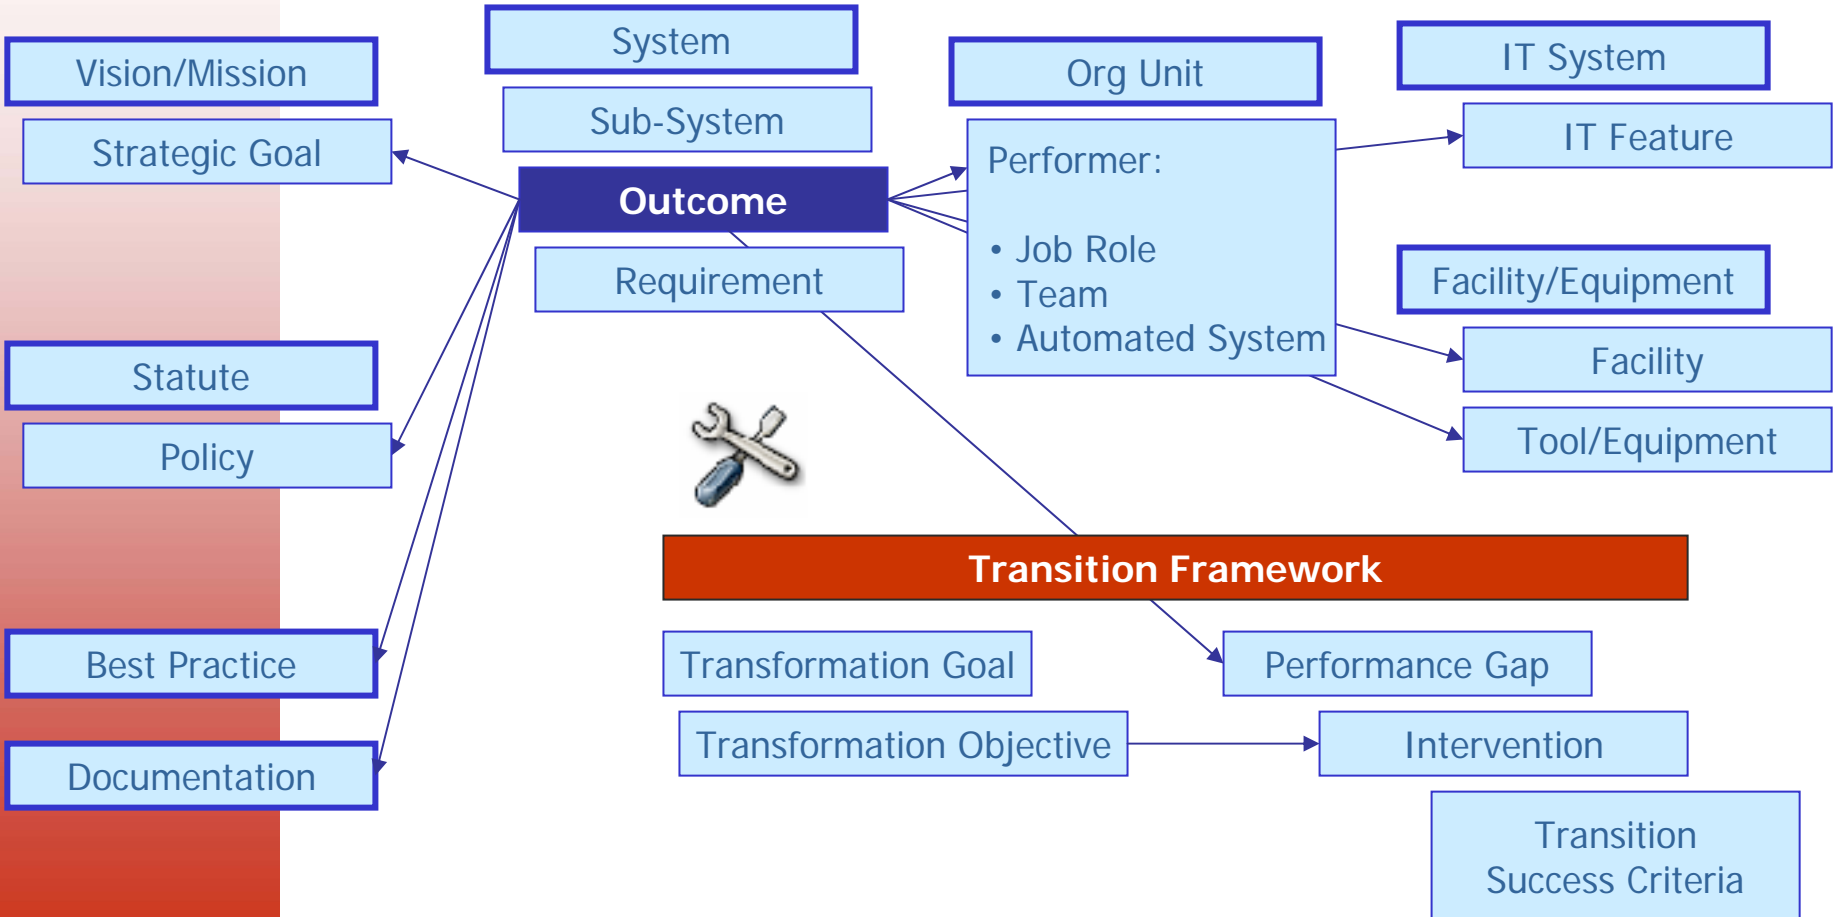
Vision/Mission

Strategic Goal

System

Sub-System

Outcome

Requirement

Org Unit

Performer:

• Job Role
• Team
• Automated System

IT System

IT Feature

Facility/Equipment

Facility

Tool/Equipment

Statute

Policy

Best Practice

Documentation

Transition Framework

Transformation Goal

Transformation Objective

Performance Gap

Intervention

Transition Success Criteria